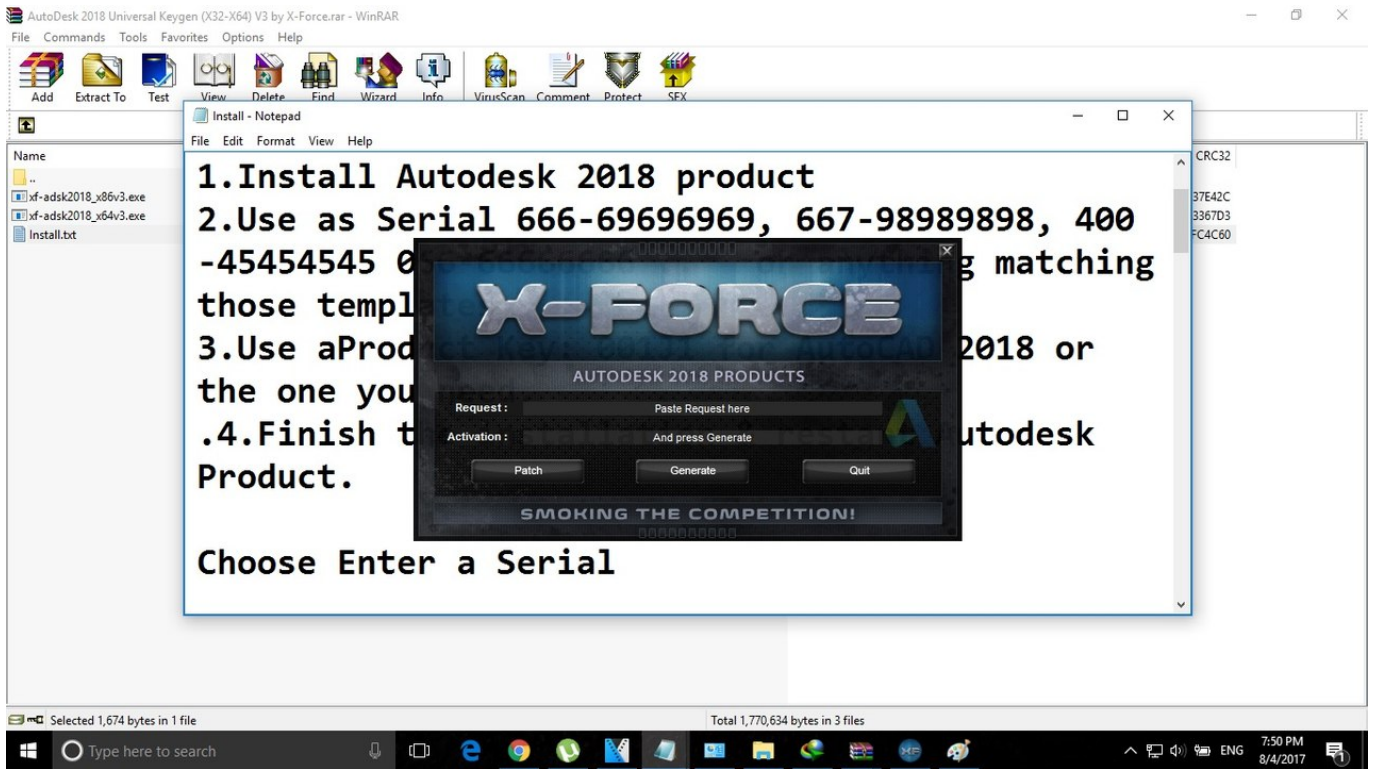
AutoDesk 2018 Universal Keygen (X32-X64) V3 by X-Force.rar - WinRAR
File Commands Tools Favorites Options Help
Add Extract To Test View Delete Find Wizard Info VirusScan Comment Protect SFX

Name
..
xf-adsk2018_x86v3.exe
xf-adsk2018_x64v3.exe
Install.txt

CRC32
37E42C
3367D3
FC4C60

Install - Notepad
File Edit Format View Help

1.Install Autodesk 2018 product
2.Use as Serial 666-69696969, 667-98989898, 400-45454545 0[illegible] g matching those templ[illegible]
3.Use aProd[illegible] 2018 or the one you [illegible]
.4.Finish t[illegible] utodesk Product.

Choose Enter a Serial

X-FORCE
AUTODESK 2018 PRODUCTS
Request : Paste Request here
Activation : And press Generate
Patch Generate Quit
SMOKING THE COMPETITION!

Selected 1,674 bytes in 1 file
Total 1,770,634 bytes in 3 files

Type here to search
ENG 7:50 PM 8/4/2017